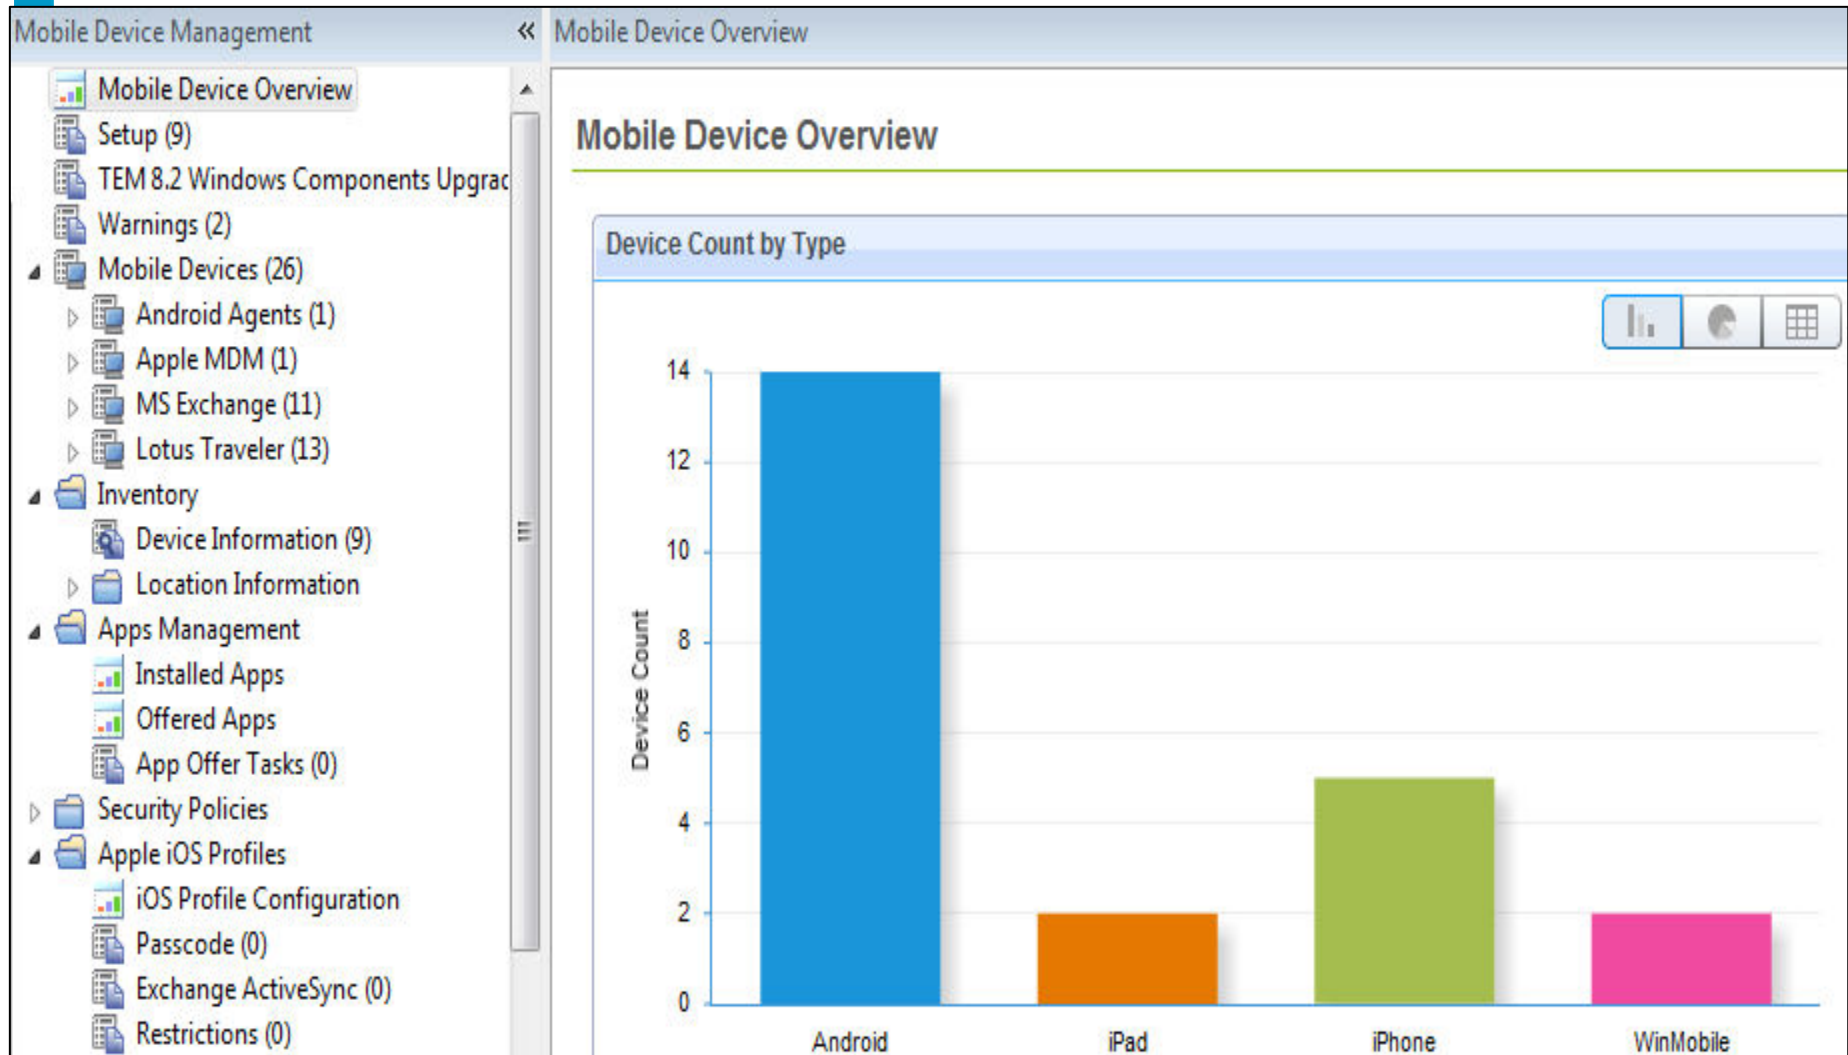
Mobile Device Management

Mobile Device Overview
Setup (9)
TEM 8.2 Windows Components Upgrac
Warnings (2)
Mobile Devices (26)
Android Agents (1)
Apple MDM (1)
MS Exchange (11)
Lotus Traveler (13)
Inventory
Device Information (9)
Location Information
Apps Management
Installed Apps
Offered Apps
App Offer Tasks (0)
Security Policies
Apple iOS Profiles
iOS Profile Configuration
Passcode (0)
Exchange ActiveSync (0)
Restrictions (0)

Mobile Device Overview

Mobile Device Overview

Device Count by Type

Device Count

14
12
10
8
6
4
2
0

Android
iPad
iPhone
WinMobile